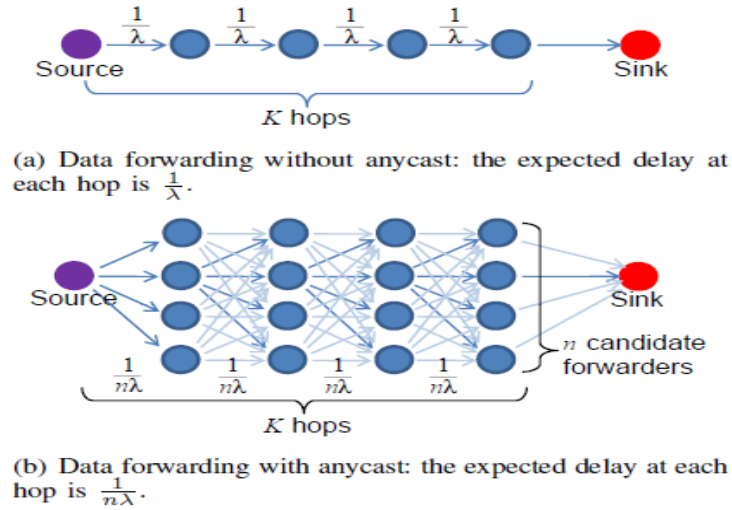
$\frac{1}{\lambda}$ $\frac{1}{\lambda}$ $\frac{1}{\lambda}$ $\frac{1}{\lambda}$

Source

Sink

$K$ hops

(a) Data forwarding without anycast: the expected delay at each hop is $\frac{1}{\lambda}$.

Source

Sink

$n$ candidate forwarders

$\frac{1}{n\lambda}$ $\frac{1}{n\lambda}$ $\frac{1}{n\lambda}$ $\frac{1}{n\lambda}$

$K$ hops

(b) Data forwarding with anycast: the expected delay at each hop is $\frac{1}{n\lambda}$.